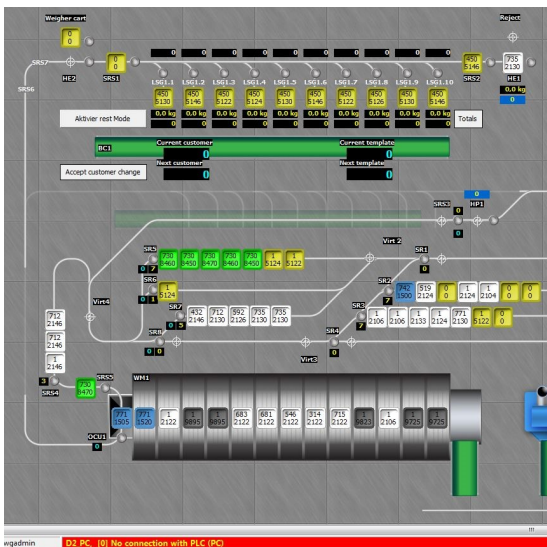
Weigher cart
0
0
Reject
SRS7
0
0
0
0
0
0
0
0
0
0
0
0
735
2130
HE2
SRS1
LSG1.1
LSG1.2
LSG1.3
LSG1.4
LSG1.5
LSG1.6
LSG1.7
LSG1.8
LSG1.9
LSG1.10
SRS2
HE1
SRS6
450
5130
450
5146
450
5122
450
5124
450
5130
450
5146
450
5122
450
5126
450
5130
450
5146
450
5146
0,0 kg
0
Aktivier rest Mode
0,0 kg
0
0,0 kg
0
0,0 kg
0
0,0 kg
0
0,0 kg
0
0,0 kg
0
0,0 kg
0
0,0 kg
0
0,0 kg
0
0,0 kg
0
Totals
BC1
Current customer
0
Current template
0
Next customer
0
Next template
0
Accept customer change
0
SRS3
HP1
0
0
Virt 2
SR5
730
8460
730
8450
730
8470
730
8460
730
8450
1
5124
1
5122
SR1
0
0
7
SR6
0
1
1
5124
742
1500
519
2124
0
1
2124
1
2104
0
0
SR2
7
Virt4
SR7
432
2146
712
2130
592
2126
735
2130
735
2130
SR3
712
2146
0
5
1
2106
1
2106
1
2133
1
2124
771
2130
1
5122
0
SR4
712
2146
SR8
0
0
Virt3
0
1
2146
SRS5
3
730
8470
WM1
SRS4
771
1505
771
8520
1
2122
1
8895
1
8895
683
2122
681
2122
546
2122
314
2122
715
2122
1
5823
1
2106
1
5725
1
5725
OCU1
0
wgadmin
D2 PC_ [0] No connection with PLC (PC)